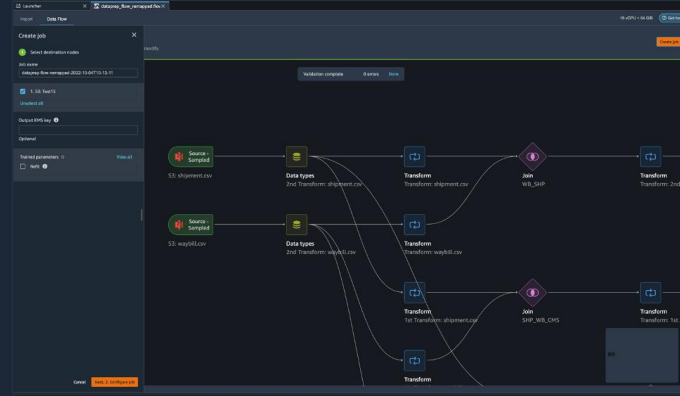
Launcher
dataprep_flow_remapped.flow
Import
Data Flow
16 vCPU + 64 GiB
Get he
Create job
1 Select destination nodes
Job name
dataprep-flow-remapped-2022-10-04T10-13-11
1. S3: Test15
Unselect all
Output KMS key
Optional
Trained parameters
View all
Refit
Cancel
Next, 2. Configure job
Create job
nsofts
Validation complete
0 errors
Hide
Source - Sampled
S3: shipment.csv
Data types
2nd Transform: shipment.csv
Transform
Transform: shipment.csv
Join
WB_SHP
Transform
Transform: 2nd
Source - Sampled
S3: waybill.csv
Data types
2nd Transform: waybill.csv
Transform
Transform: waybill.csv
Transform
1st Transform: shipment.csv
Join
SHP_WB_CMS
Transform
Transform: 1st
Transform